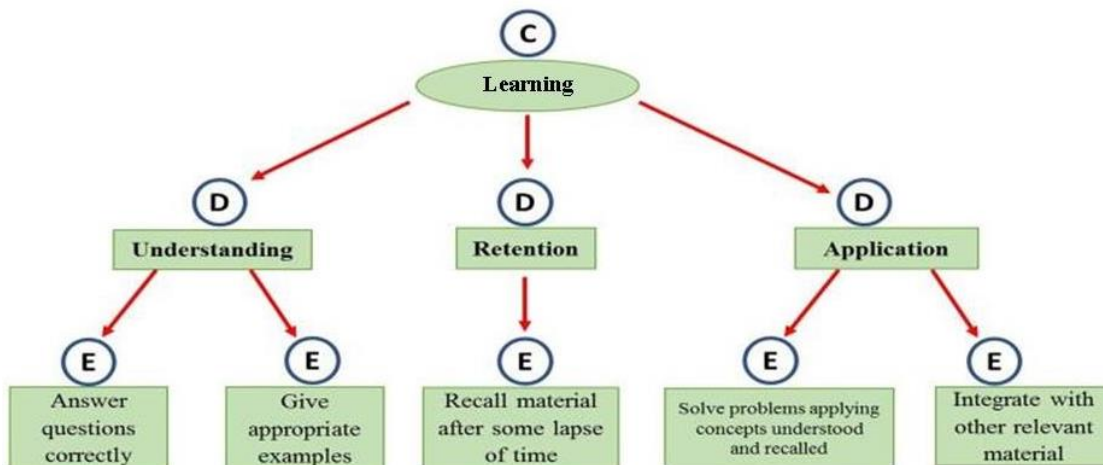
C
Learning

D
Understanding

D
Retention

D
Application

E
Answer questions correctly

E
Give appropriate examples

E
Recall material after some lapse of time

E
Solve problems applying concepts understood and recalled

E
Integrate with other relevant material